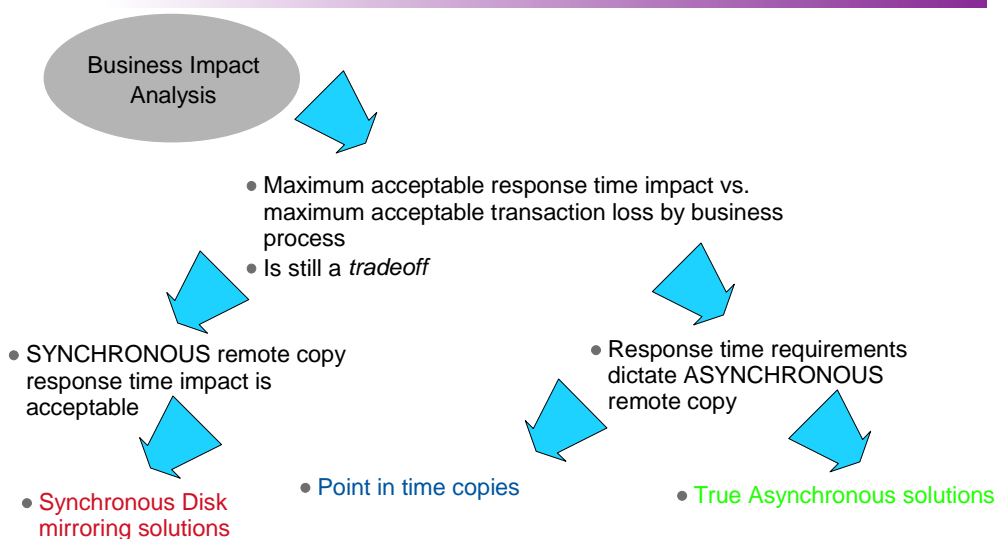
Business Impact Analysis

• Maximum acceptable response time impact vs. maximum acceptable transaction loss by business process
• Is still a *tradeoff*

• SYNCHRONOUS remote copy response time impact is acceptable

• Response time requirements dictate ASYNCHRONOUS remote copy

• Synchronous Disk mirroring solutions

• Point in time copies

• True Asynchronous solutions